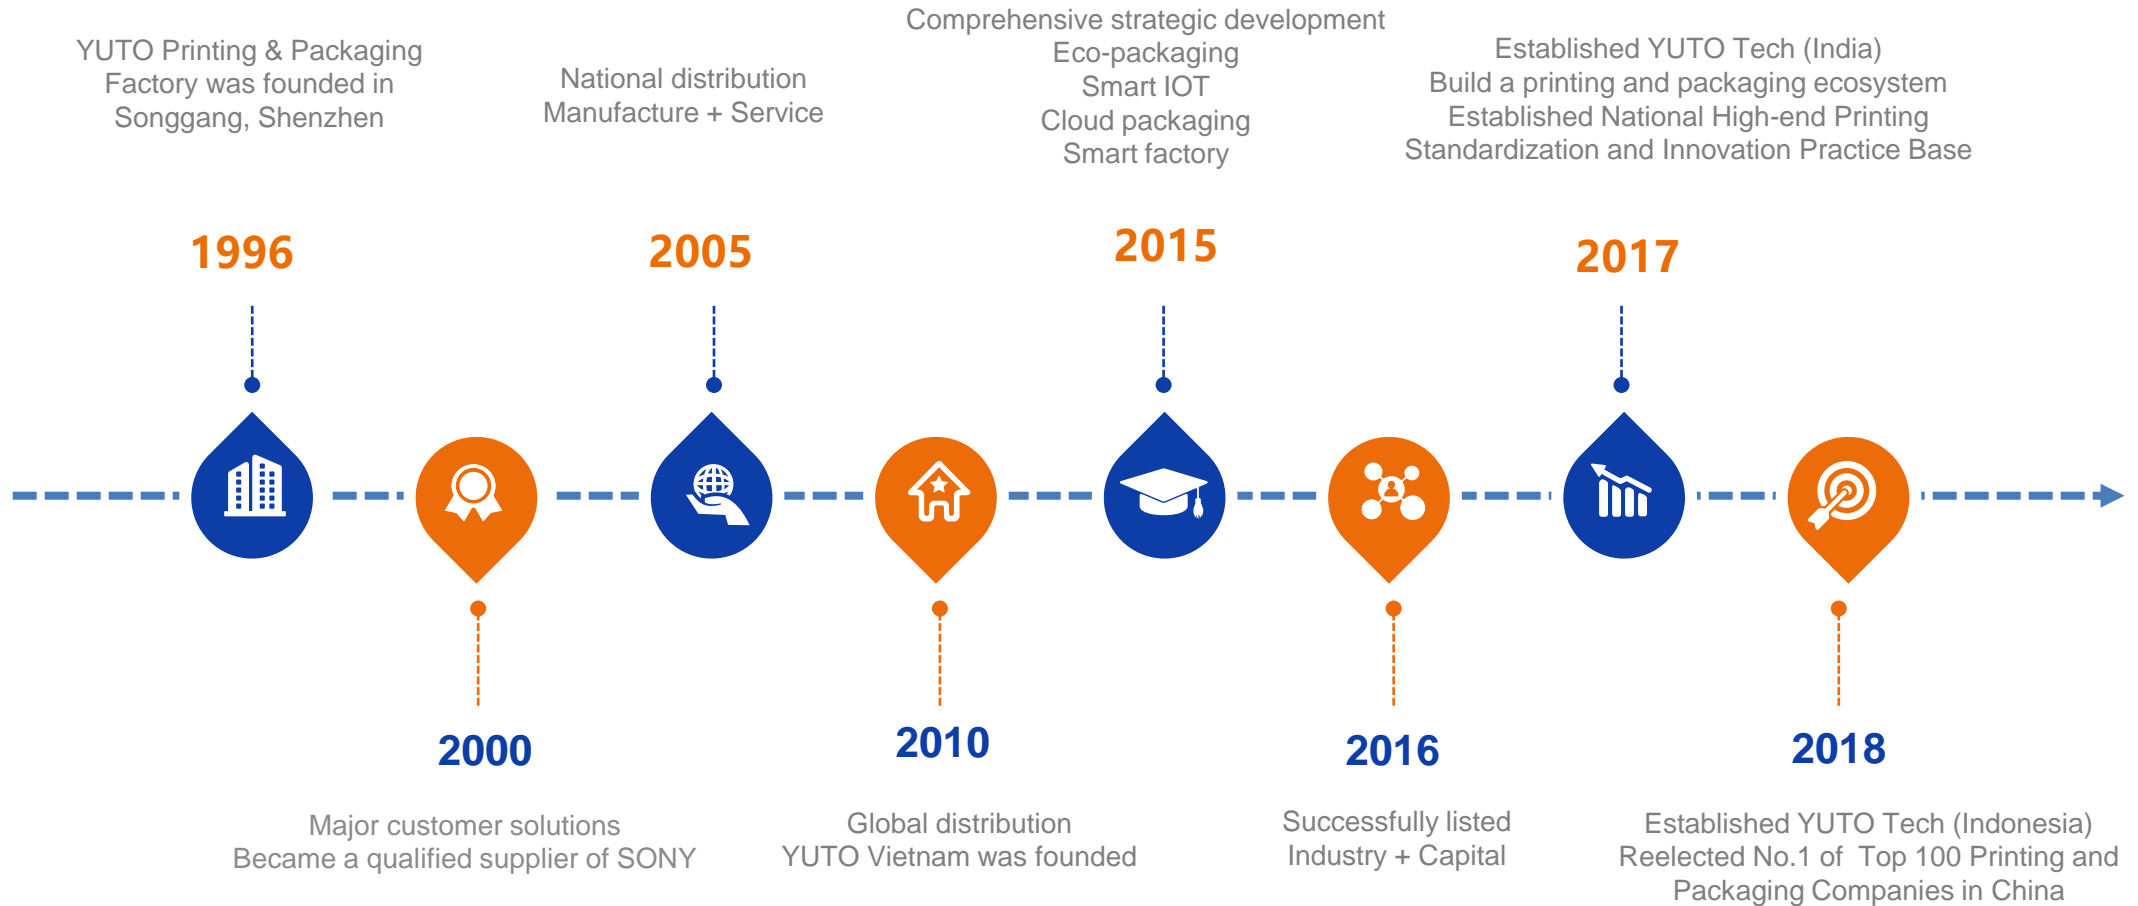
YUTO Printing & Packaging Factory was founded in Songgang, Shenzhen

1996

National distribution
Manufacture + Service

2005

Comprehensive strategic development
Eco-packaging
Smart IOT
Cloud packaging
Smart factory

2015

Established YUTO Tech (India)
Build a printing and packaging ecosystem
Established National High-end Printing Standardization and Innovation Practice Base

2017

2000

Major customer solutions
Became a qualified supplier of SONY

2010

Global distribution
YUTO Vietnam was founded

2016

Successfully listed
Industry + Capital

2018

Established YUTO Tech (Indonesia)
Reelected No.1 of Top 100 Printing and Packaging Companies in China